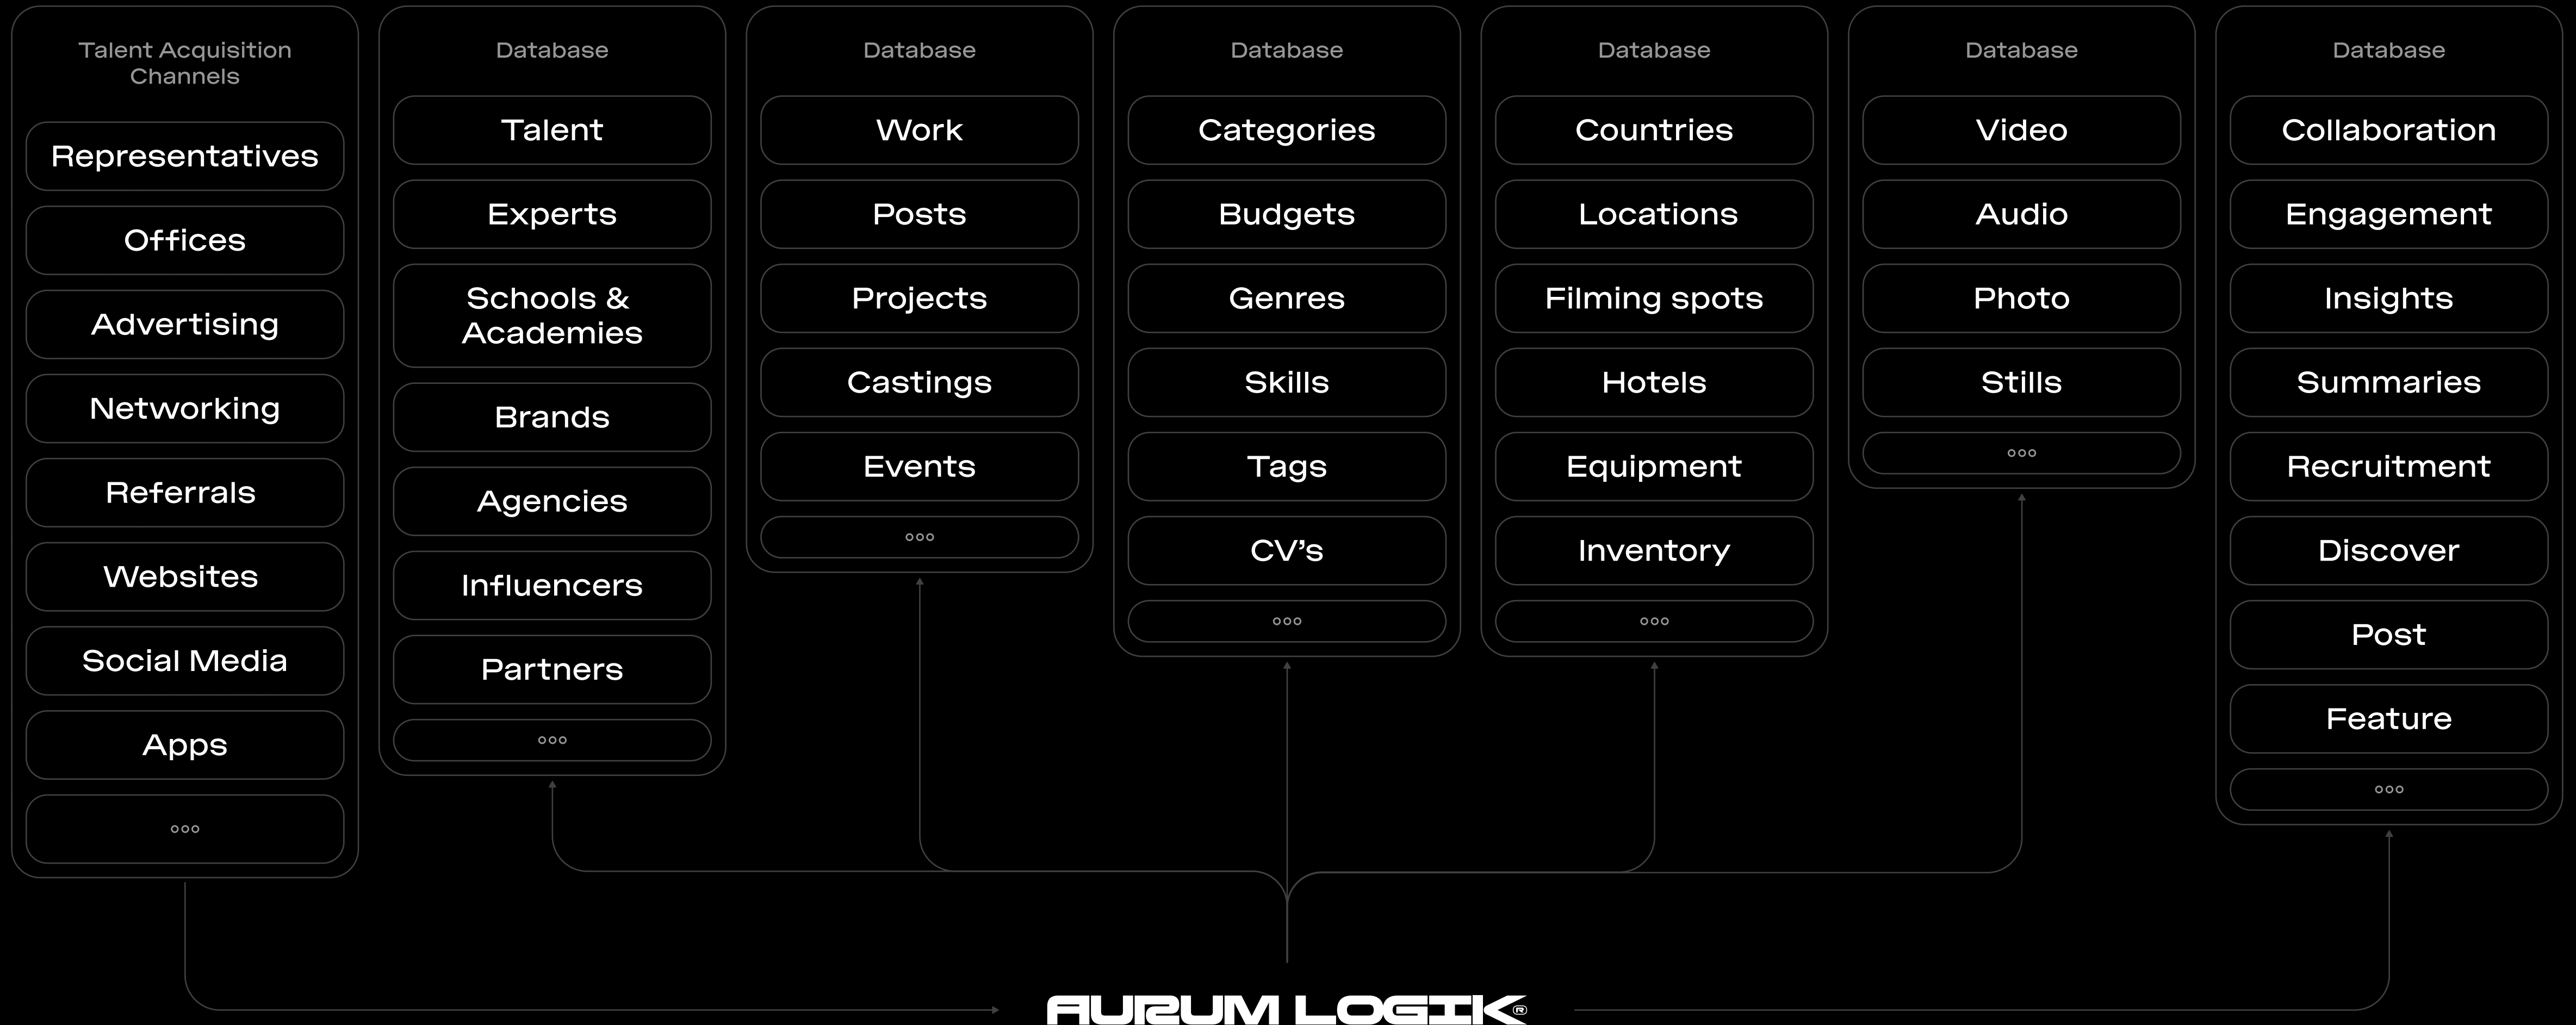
Talent Acquisition Channels

Representatives

Offices

Advertising

Networking

Referrals

Websites

Social Media

Apps

ooo

Database

Talent

Experts

Schools & Academies

Brands

Agencies

Influencers

Partners

ooo

Database

Work

Posts

Projects

Castings

Events

ooo

Database

Categories

Budgets

Genres

Skills

Tags

CV’s

ooo

Database

Countries

Locations

Filming spots

Hotels

Equipment

Inventory

ooo

Database

Video

Audio

Photo

Stills

ooo

Database

Collaboration

Engagement

Insights

Summaries

Recruitment

Discover

Post

Feature

ooo

AURUM LOGIK®